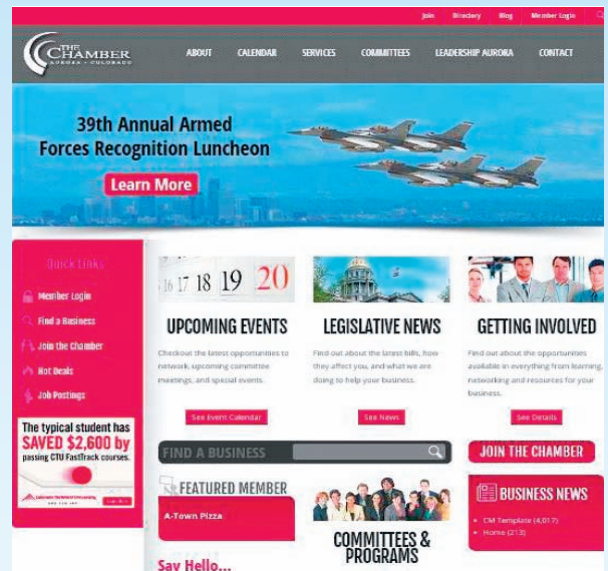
Join Directory Blog Member Login

THE CHAMBER AURORA · COLORADO

ABOUT CALENDAR SERVICES COMMITTEES LEADERSHIP AURORA CONTACT

39th Annual Armed Forces Recognition Luncheon

Learn More

Quick Links

Member Login

Find a Business

Join the Chamber

Hot Deals

Job Postings

The typical student has SAVED $2,600 by passing CTU FastTrack courses.

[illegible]

16 17 18 19 20

UPCOMING EVENTS

Checkout the latest opportunities to network, upcoming committee meetings, and special events.

See Event Calendar

LEGISLATIVE NEWS

Find out about the latest bills, how they affect you, and what we are doing to help your business.

See News

GETTING INVOLVED

Find out about the opportunities available in everything from learning, networking and resources for your business.

See Details

FIND A BUSINESS

JOIN THE CHAMBER

FEATURED MEMBER

A-Town Pizza

COMMITTEES & PROGRAMS

BUSINESS NEWS

CM Template (4,017)

Home (213)

Say Hello...